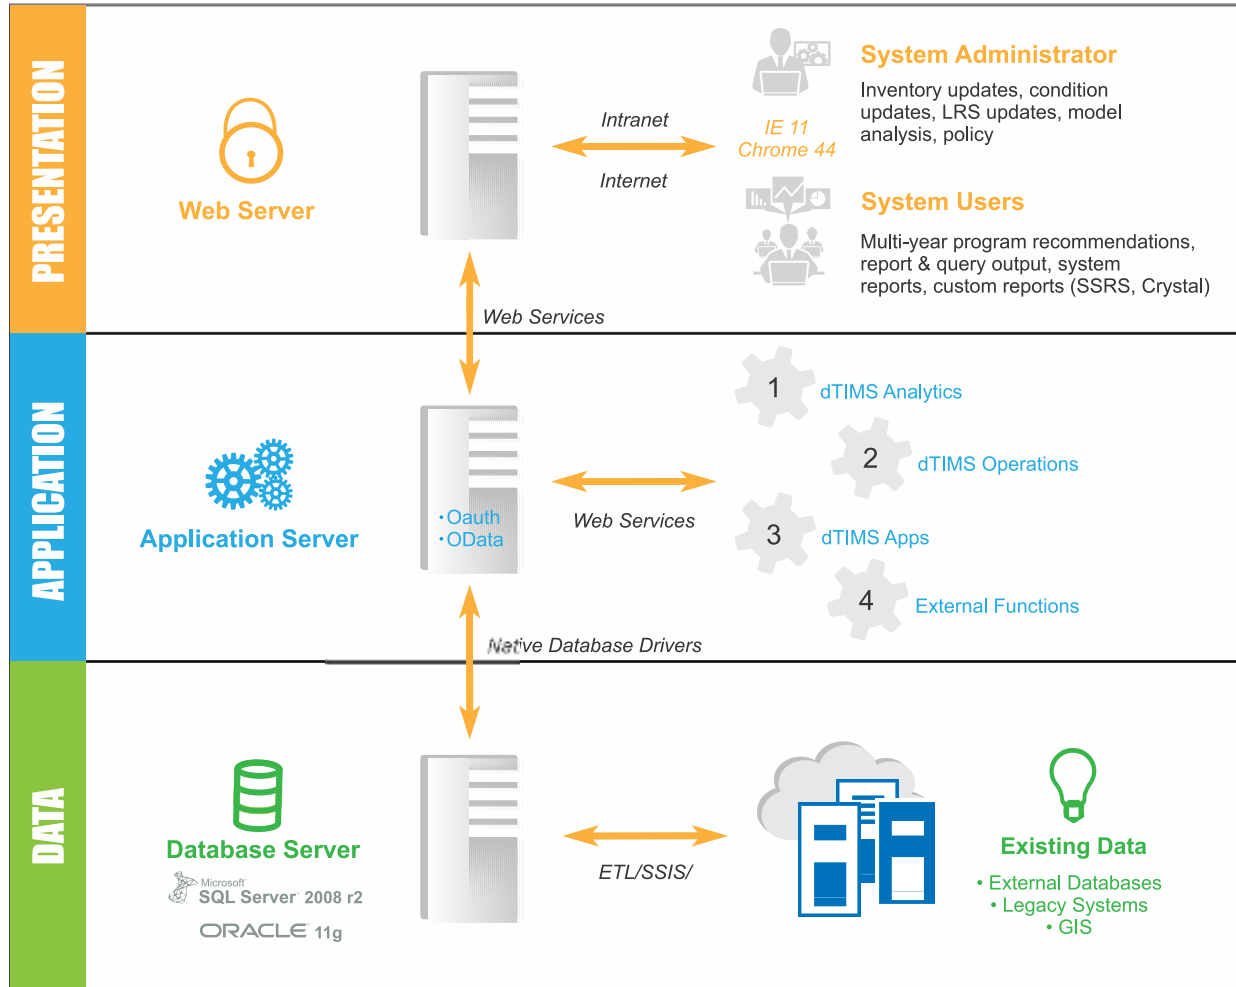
PRESENTATION

Web Server

Intranet

Internet

IE 11
Chrome 44

System Administrator
Inventory updates, condition updates, LRS updates, model analysis, policy

System Users
Multi-year program recommendations, report & query output, system reports, custom reports (SSRS, Crystal)

Web Services

APPLICATION

Application Server

•Oauth
•OData

Web Services

1 dTIMS Analytics
2 dTIMS Operations
3 dTIMS Apps
4 External Functions

Native Database Drivers

DATA

Database Server
Microsoft SQL Server 2008 r2
ORACLE 11g

ETL/SSIS/

Existing Data
• External Databases
• Legacy Systems
• GIS